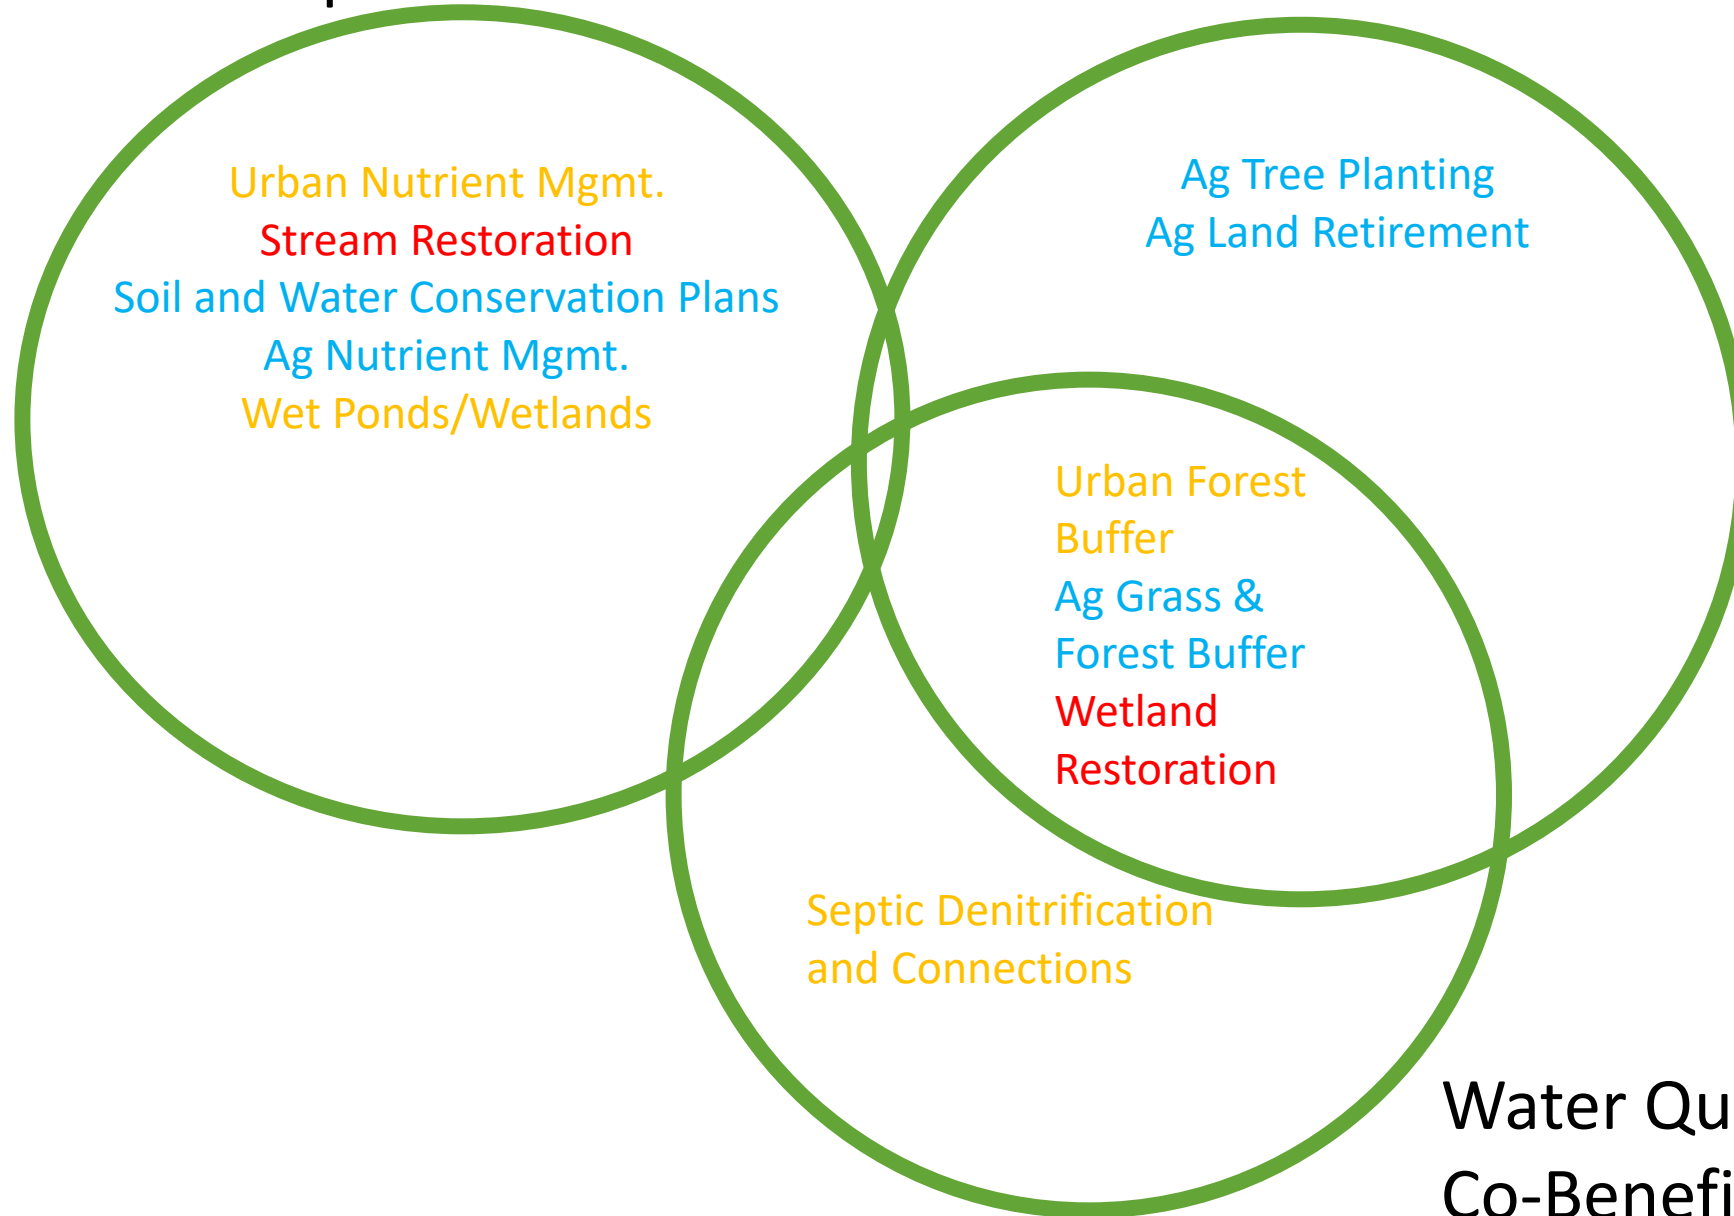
Urban Nutrient Mgmt.
Stream Restoration
Soil and Water Conservation Plans
Ag Nutrient Mgmt.
Wet Ponds/Wetlands

Ag Tree Planting
Ag Land Retirement

Urban Forest Buffer
Ag Grass & Forest Buffer
Wetland Restoration

Septic Denitrification and Connections

Water Qu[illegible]
Co-Benefi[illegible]